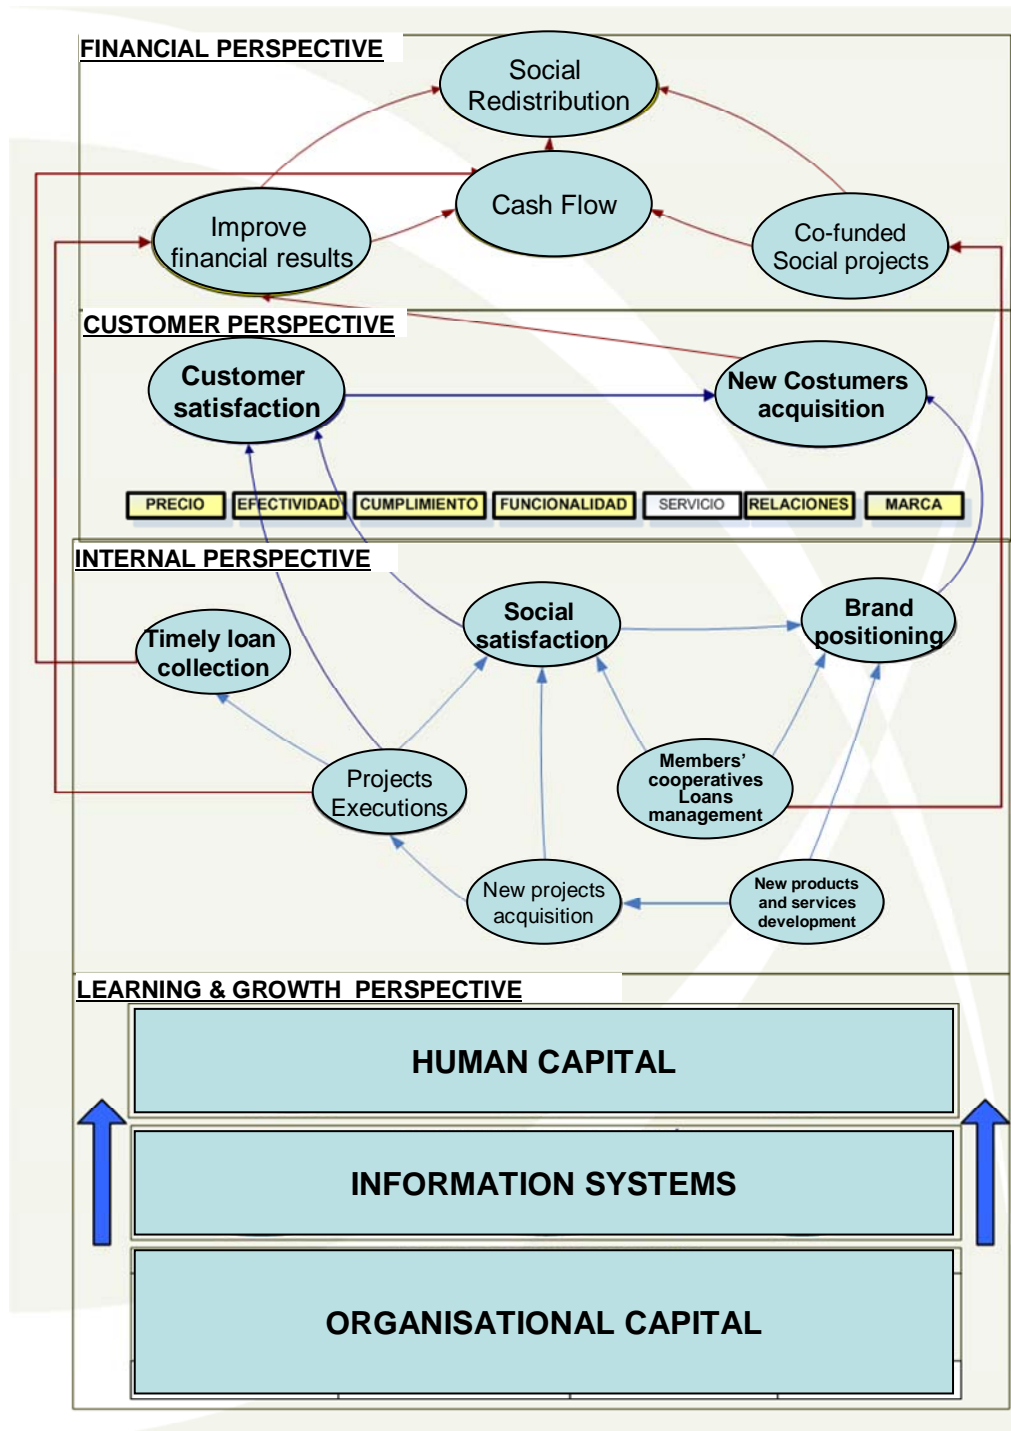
FINANCIAL PERSPECTIVE

Social Redistribution

Cash Flow

Improve financial results

Co-funded Social projects

CUSTOMER PERSPECTIVE

Customer satisfaction

New Costumers acquisition

PRECIO

EFECTIVIDAD

CUMPLIMIENTO

FUNCIONALIDAD

SERVICIO

RELACIONES

MARCA

INTERNAL PERSPECTIVE

Social satisfaction

Brand positioning

Timely loan collection

Projects Executions

Members' cooperatives Loans management

New projects acquisition

New products and services development

LEARNING & GROWTH PERSPECTIVE

HUMAN CAPITAL

INFORMATION SYSTEMS

ORGANISATIONAL CAPITAL